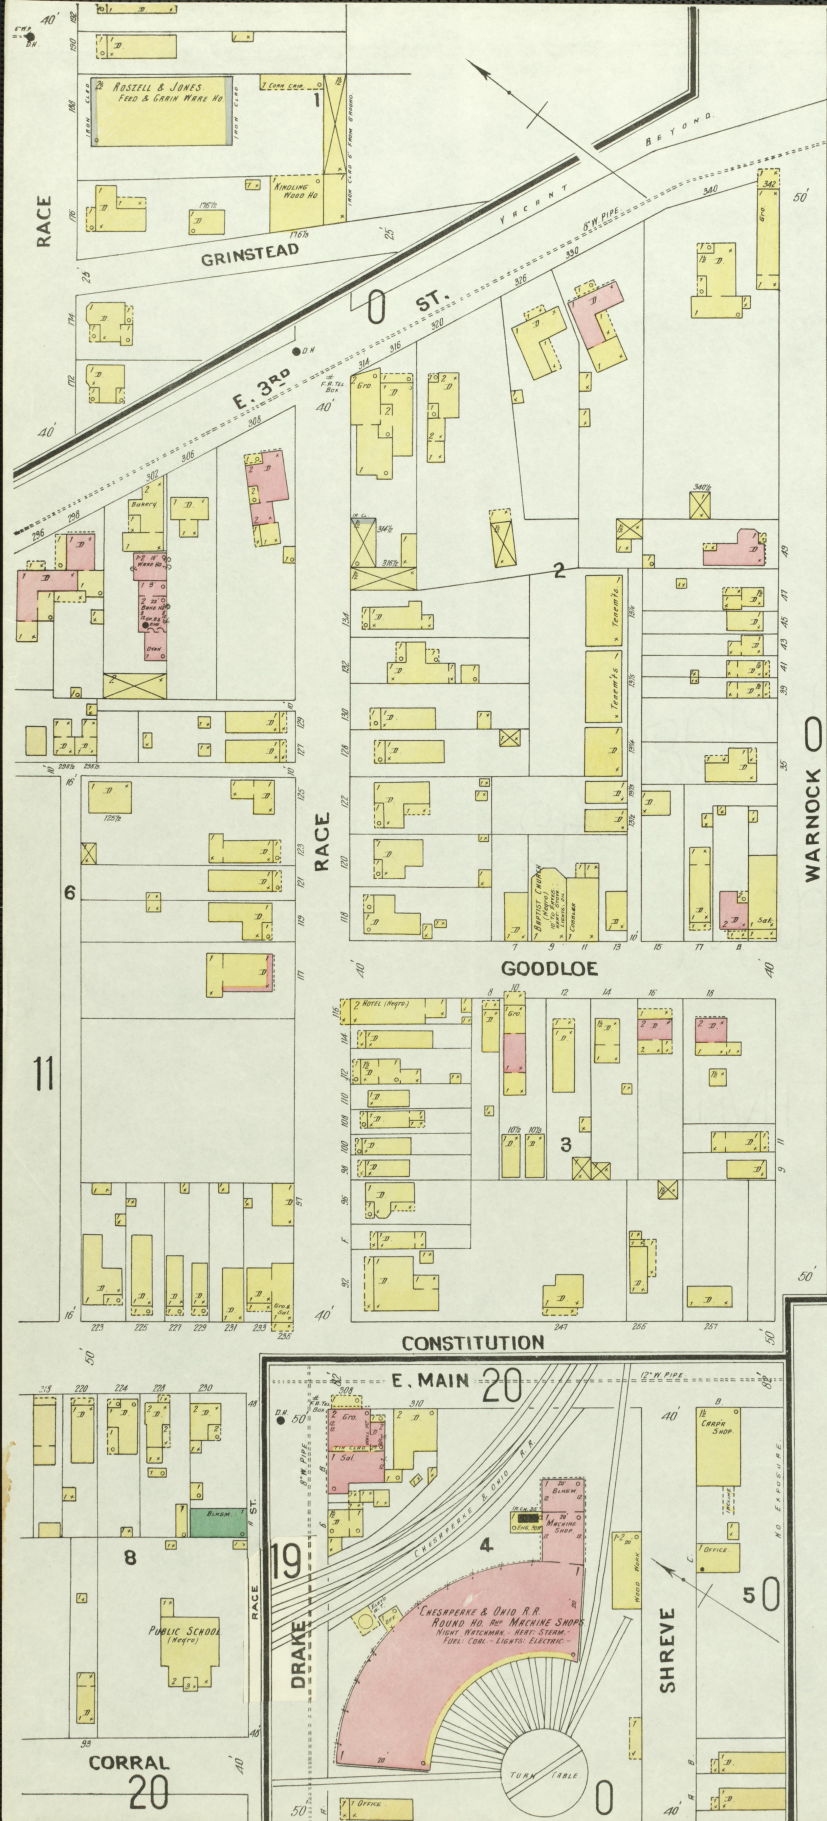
RACE

ROSZELL & JONES FEED & GRAIN WARE HO.

KINDLING WOOD HO.

GRINSTEAD

1

VACANT

BEYOND

8" W. PIPE

E. 3RD ST.

0

BAKERY

2

RACE

TENEM'TS

TENEM'TS

BAPTIST CHURCH (NEGRO)

WARNOCK

0

6

11

GOODLOE

HOTEL (NEGRO)

GRO.

3

SAL.

CONSTITUTION

E. MAIN

20

12" W. PIPE

CARPR SHOP

CHESAPEAKE & OHIO R.R.

BLKSM.

MACHINE SHOP

8

4

19

OFFICE

5

0

PUBLIC SCHOOL (NEGRO)

RACE ST.

DRAKE

8" W. PIPE

CHESAPEAKE & OHIO R.R. ROUND HO. AND MACHINE SHOPS
NIGHT WATCHMAN. HEAT: STEAM.
FUEL: COAL. LIGHTS: ELECTRIC.

WOOD WORK

SHREVE

NO EXPOSURE

CORRAL

20

TURN TABLE

0

OFFICE